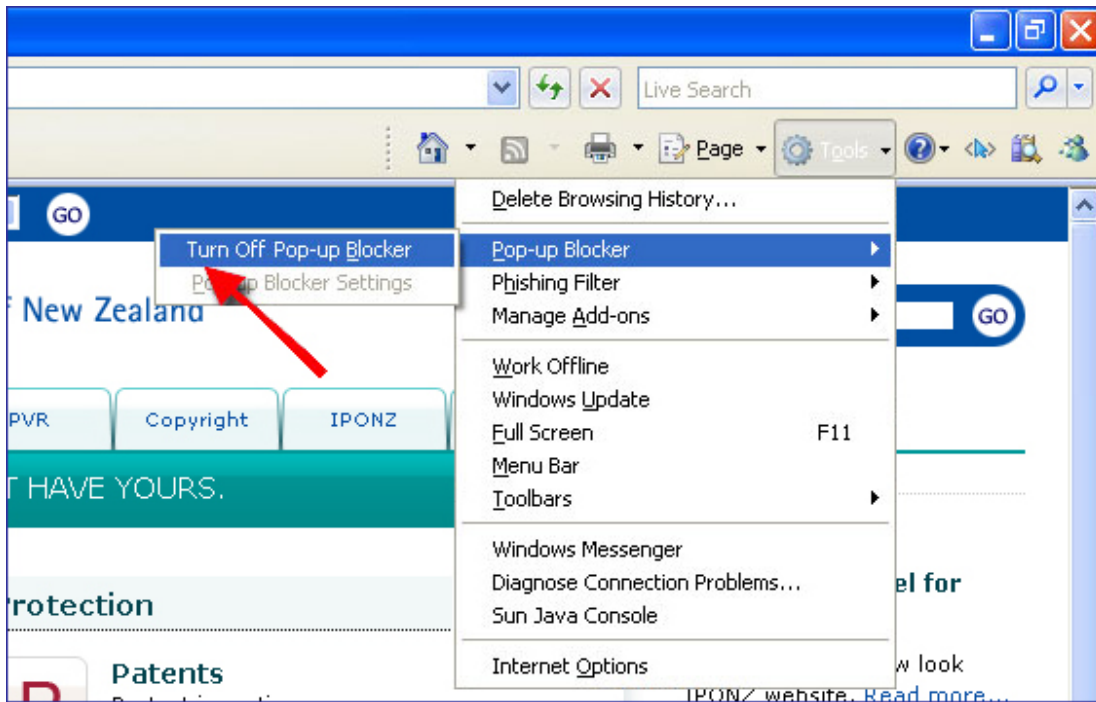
Live Search

Page Tools

GO

Turn Off Pop-up Blocker
Po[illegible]p Blocker Settings

f New Zealand

PVR Copyright IPONZ

T HAVE YOURS.

rotection

Patents

Delete Browsing History...
Pop-up Blocker
Phishing Filter
Manage Add-ons
Work Offline
Windows Update
Full Screen F11
Menu Bar
Toolbars
Windows Messenger
Diagnose Connection Problems...
Sun Java Console
Internet Options

GO

el for

w look

IPONZ website. Read more...